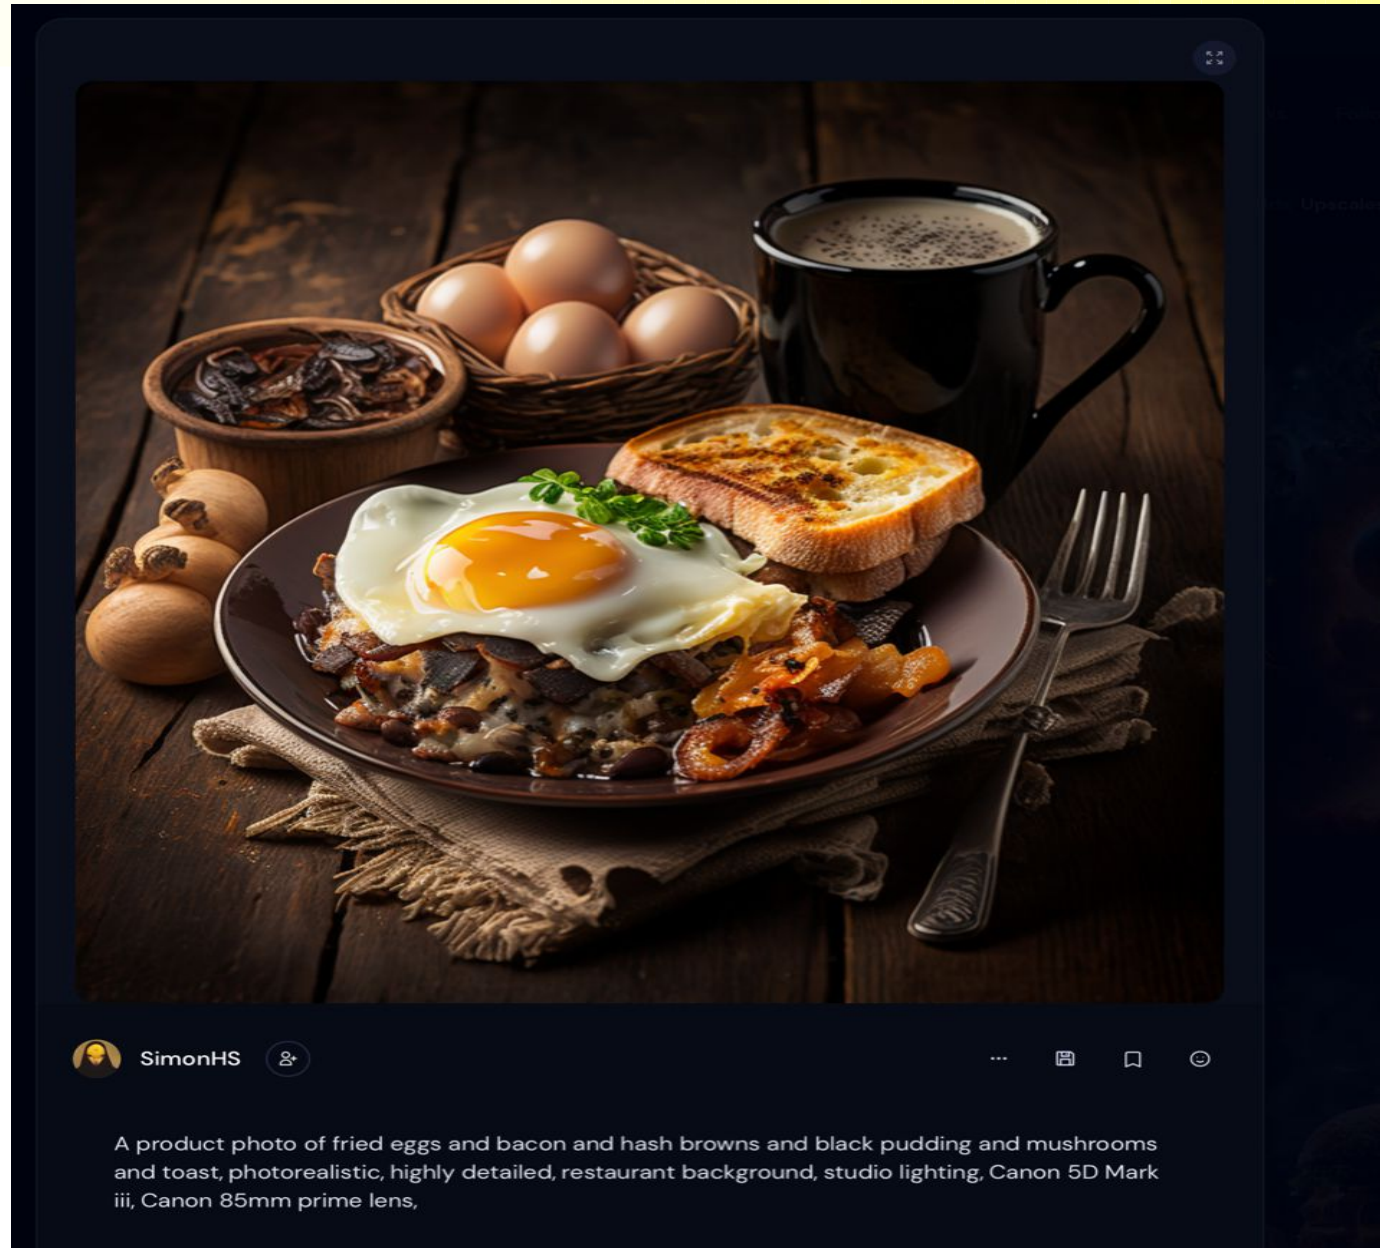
SimonHS

A product photo of fried eggs and bacon and hash browns and black pudding and mushrooms and toast, photorealistic, highly detailed, restaurant background, studio lighting, Canon 5D Mark iii, Canon 85mm prime lens,